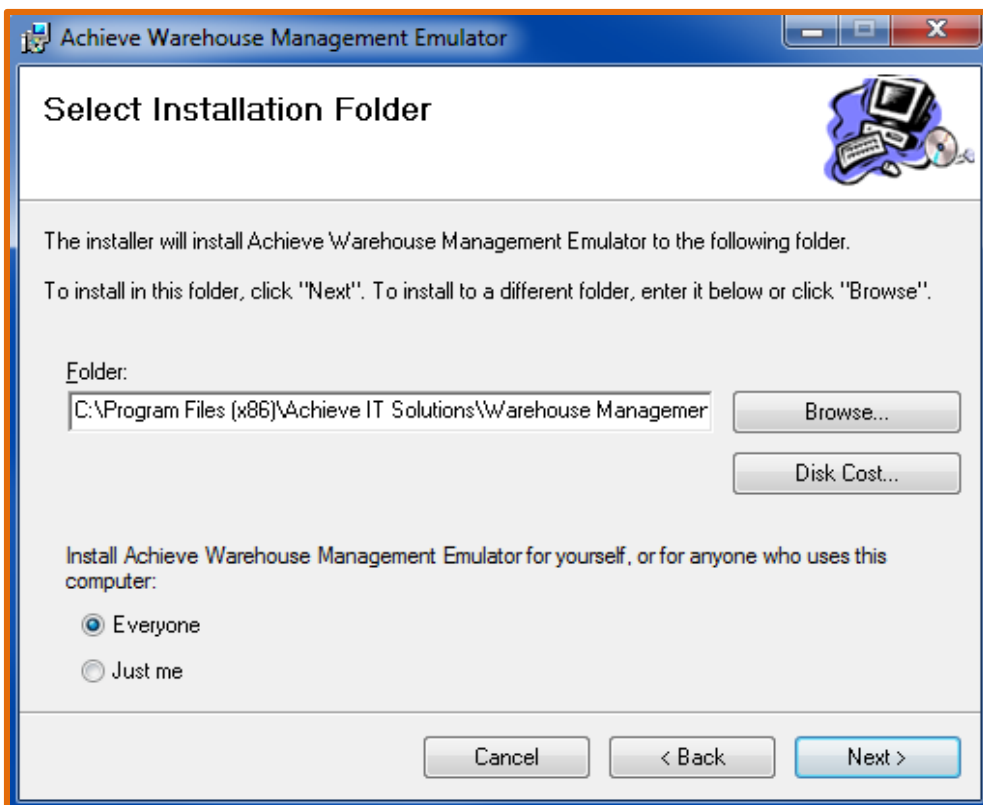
Achieve Warehouse Management Emulator

Select Installation Folder

The installer will install Achieve Warehouse Management Emulator to the following folder.

To install in this folder, click "Next". To install to a different folder, enter it below or click "Browse".

Folder:

C:\Program Files (x86)\Achieve IT Solutions\Warehouse Managemer

Browse...

Disk Cost...

Install Achieve Warehouse Management Emulator for yourself, or for anyone who uses this computer:

Everyone

Just me

Cancel

< Back

Next >